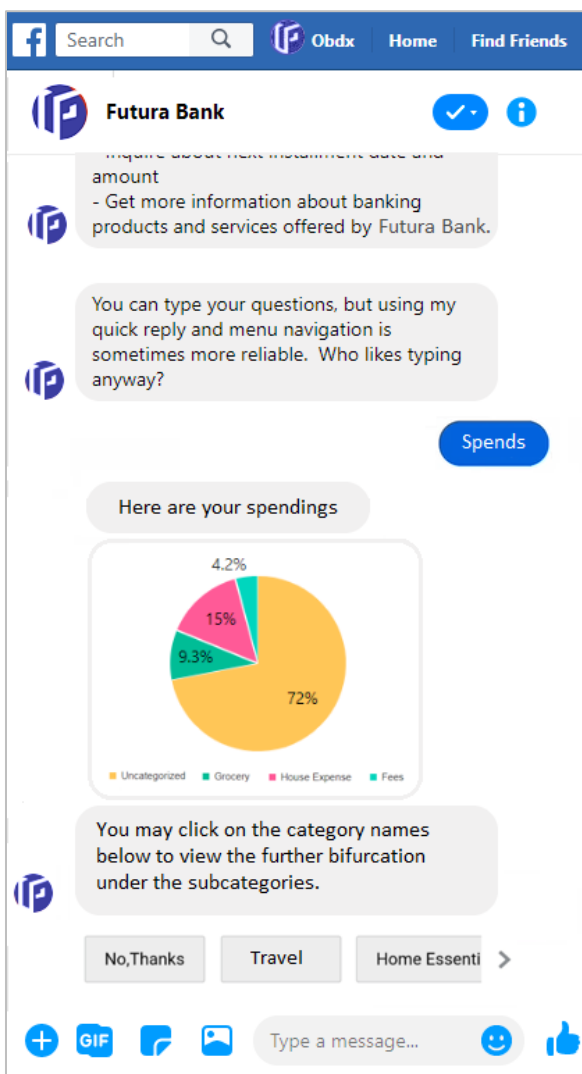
Search Obdx Home Find Friends

Futura Bank

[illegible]
amount
- Get more information about banking products and services offered by Futura Bank.

You can type your questions, but using my quick reply and menu navigation is sometimes more reliable. Who likes typing anyway?

Spends

Here are your spendings

4.2%
15%
9.3%
72%

Uncategorized Grocery House Expense Fees

You may click on the category names below to view the further bifurcation under the subcategories.

No,Thanks
Travel
Home Essenti

GIF
Type a message...